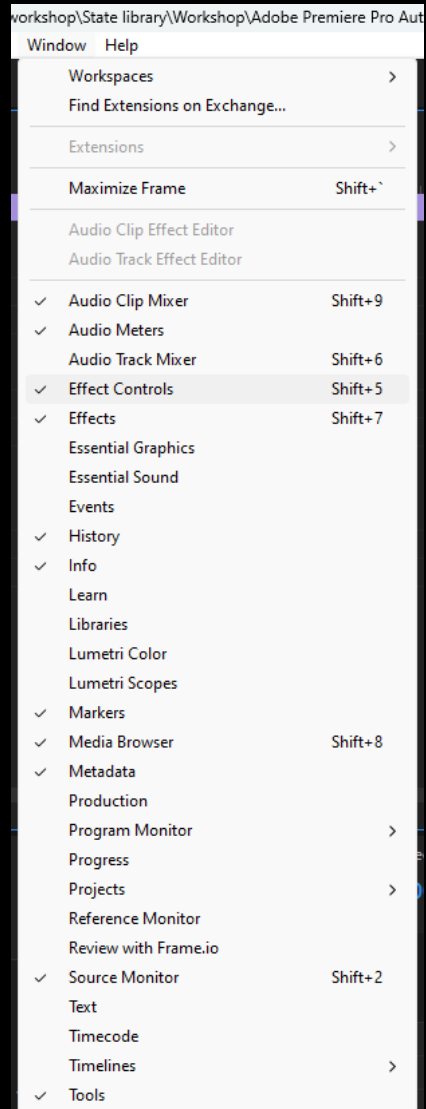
workshop\State library\Workshop\Adobe Premiere Pro Aut

Window Help

Workspaces >
Find Extensions on Exchange...
Extensions >
Maximize Frame Shift+`
Audio Clip Effect Editor
Audio Track Effect Editor
✓ Audio Clip Mixer Shift+9
✓ Audio Meters
Audio Track Mixer Shift+6
✓ Effect Controls Shift+5
✓ Effects Shift+7
Essential Graphics
Essential Sound
Events
✓ History
✓ Info
Learn
Libraries
Lumetri Color
Lumetri Scopes
✓ Markers
✓ Media Browser Shift+8
✓ Metadata
Production
Program Monitor >
Progress
Projects >
Reference Monitor
Review with Frame.io
✓ Source Monitor Shift+2
Text
Timecode
Timelines >
✓ Tools